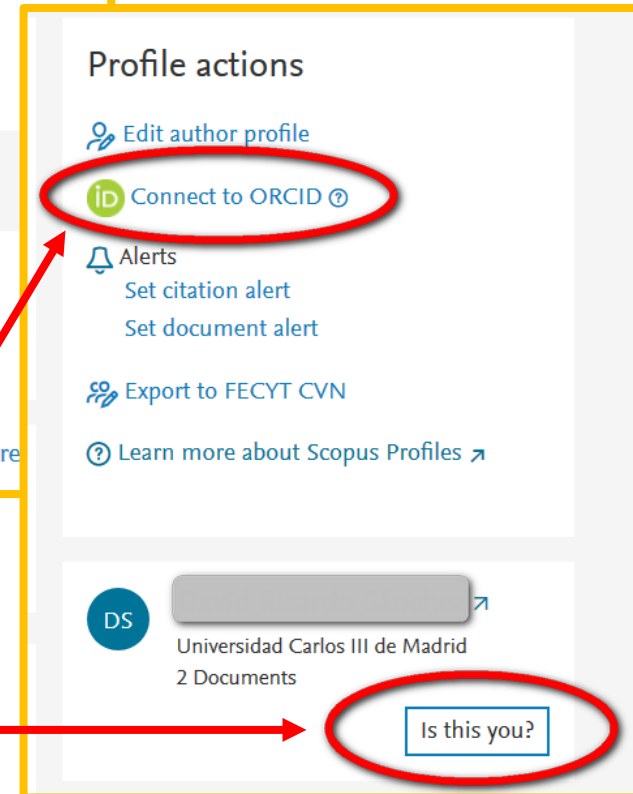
Profile actions

Edit author profile

Connect to ORCID

Alerts
Set citation alert
Set document alert

Export to FECYT CVN

Learn more about Scopus Profiles

re

DS
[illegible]
Universidad Carlos III de Madrid
2 Documents

Is this you?